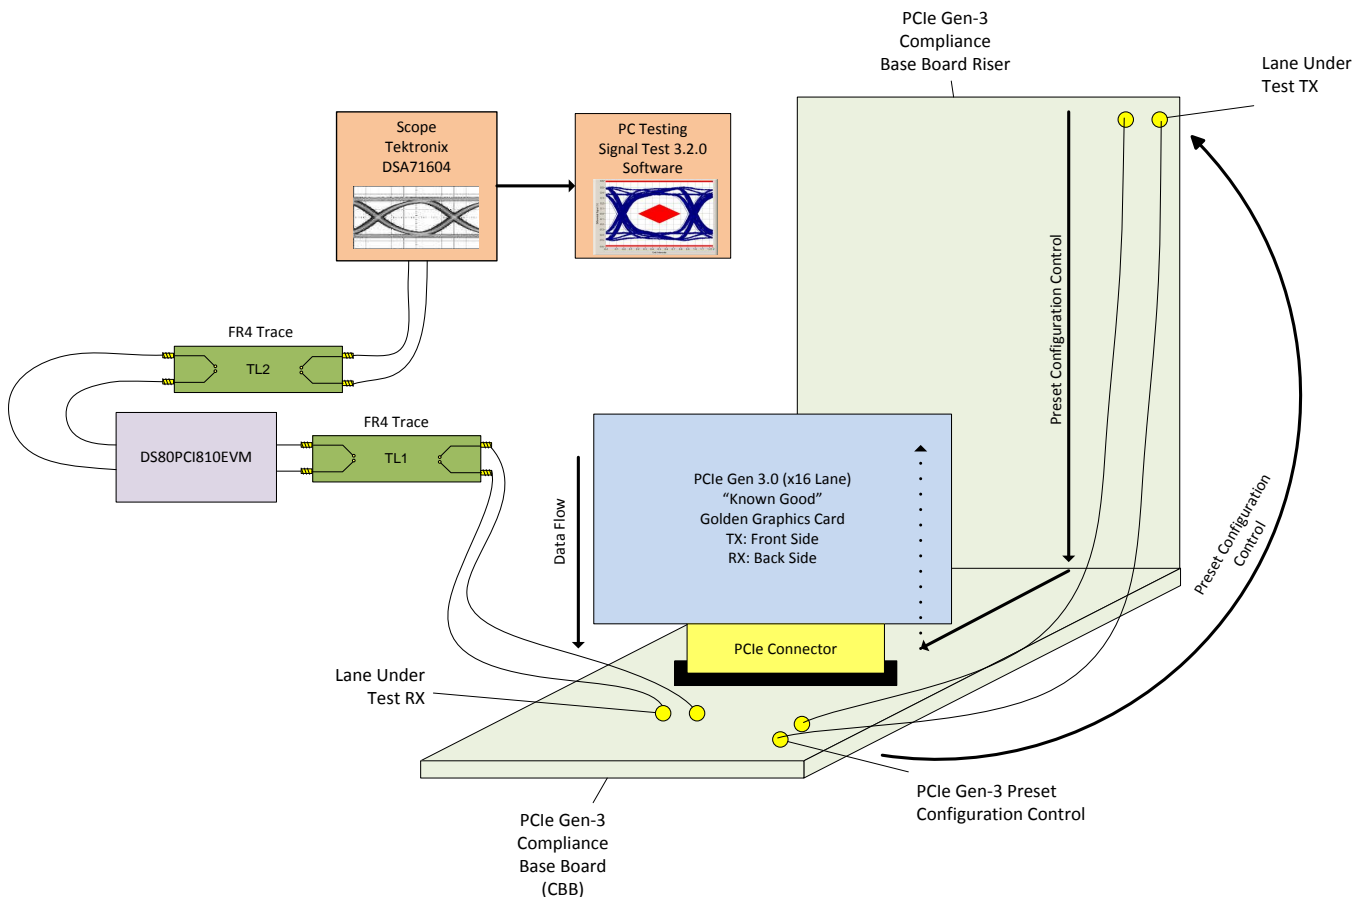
PCIe Gen-3
Compliance
Base Board Riser

Lane Under
Test TX

Scope
Tektronix
DSA71604

PC Testing
Signal Test 3.2.0
Software

Preset Configuration Control

FR4 Trace

TL2

DS80PCI810EVM

FR4 Trace

TL1

PCIe Gen 3.0 (x16 Lane)
"Known Good"
Golden Graphics Card
TX: Front Side
RX: Back Side

Data Flow

Preset Configuration
Control

PCIe Connector

Lane Under
Test RX

PCIe Gen-3 Preset
Configuration Control

PCIe Gen-3
Compliance
Base Board
(CBB)